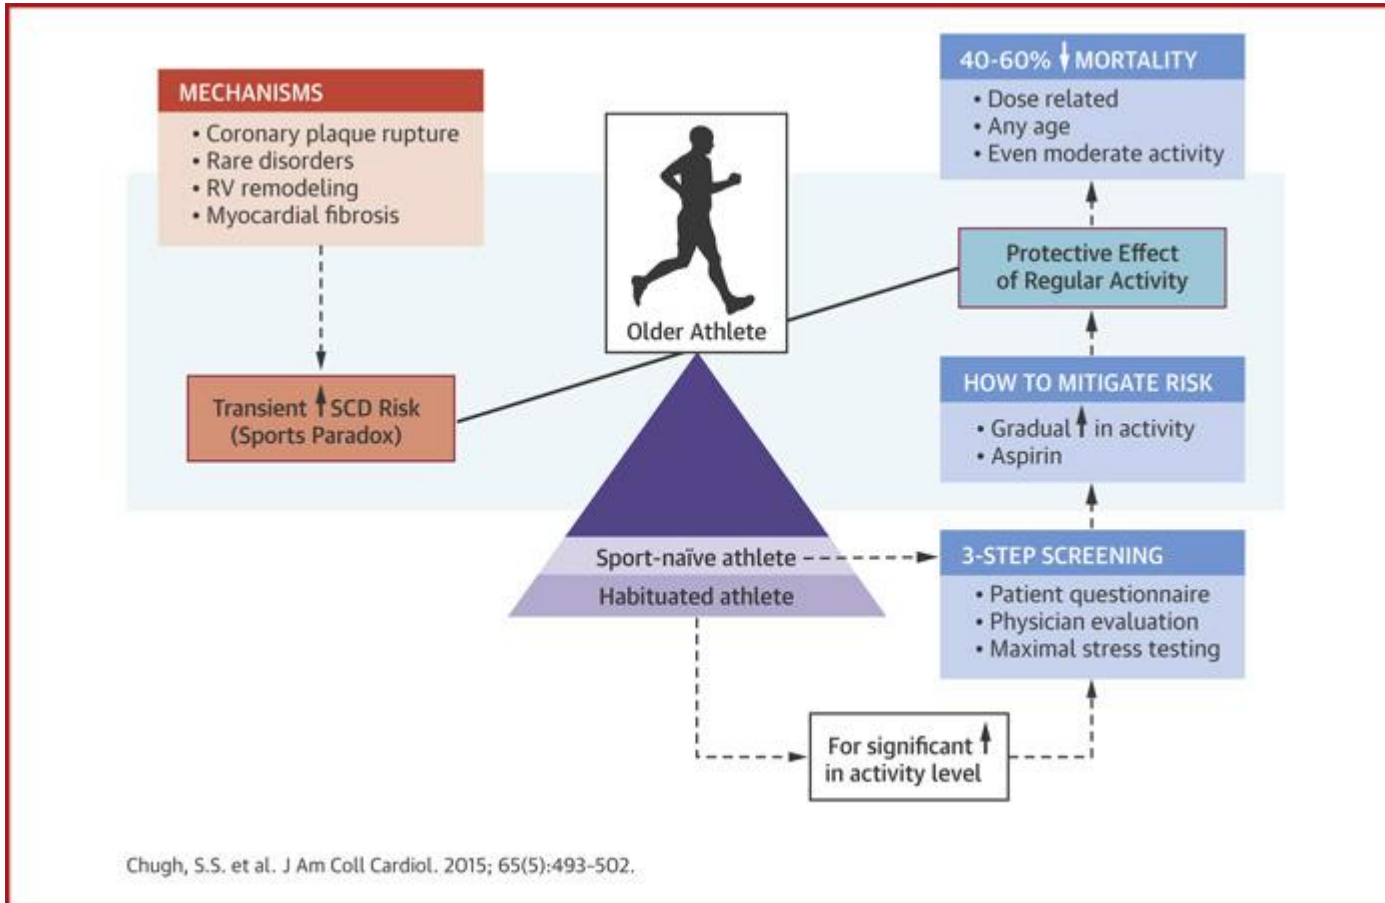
MECHANISMS
• Coronary plaque rupture
• Rare disorders
• RV remodeling
• Myocardial fibrosis

Transient ↑ SCD Risk (Sports Paradox)

Older Athlete

Sport-naïve athlete

Habituated athlete

40-60% ↓ MORTALITY
• Dose related
• Any age
• Even moderate activity

Protective Effect of Regular Activity

HOW TO MITIGATE RISK
• Gradual ↑ in activity
• Aspirin

3-STEP SCREENING
• Patient questionnaire
• Physician evaluation
• Maximal stress testing

For significant ↑ in activity level

Chugh, S.S. et al. J Am Coll Cardiol. 2015; 65(5):493-502.